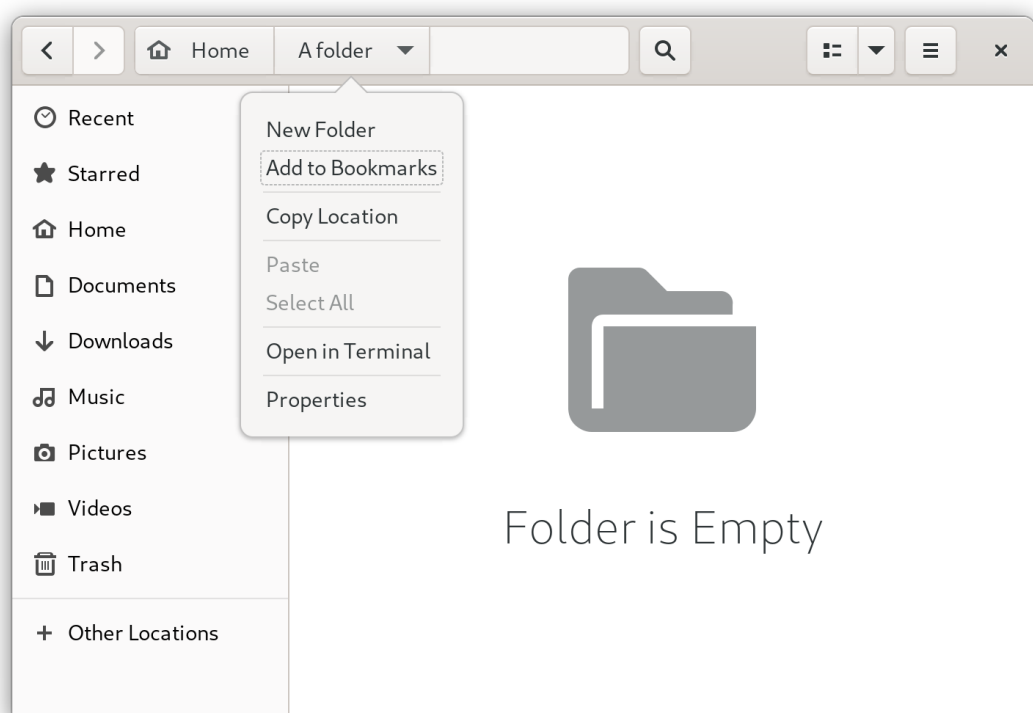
Home
A folder

Recent
Starred
Home
Documents
Downloads
Music
Pictures
Videos
Trash
+ Other Locations

New Folder
Add to Bookmarks
Copy Location
Paste
Select All
Open in Terminal
Properties

Folder is Empty